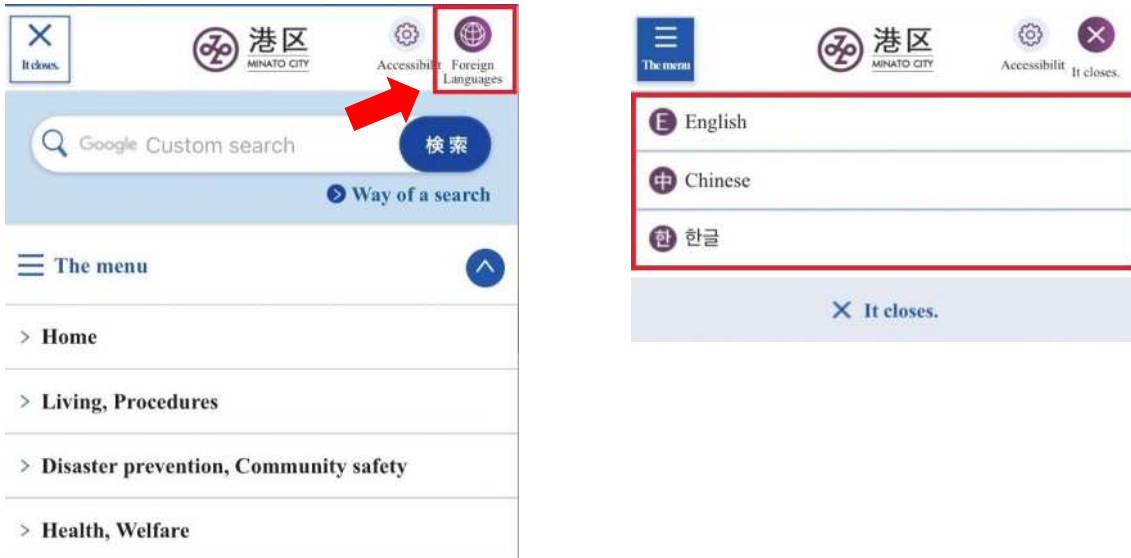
It closes.

港区 MINATO CITY

Accessibilit

Foreign Languages

Google Custom search

検索

Way of a search

The menu

> Home

> Living, Procedures

> Disaster prevention, Community safety

> Health, Welfare

The menu

港区 MINATO CITY

Accessibilit

It closes.

E English

中 Chinese

한 한글

It closes.